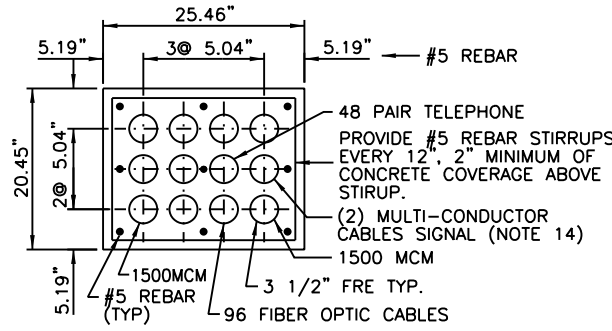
25.46"

5.19"

3@ 5.04"

5.19"

#5 REBAR

20.45"

2@ 5.04"

5.19"

48 PAIR TELEPHONE

PROVIDE #5 REBAR STIRRUPS EVERY 12", 2" MINIMUM OF CONCRETE COVERAGE ABOVE STIRUP.

(2) MULTI-CONDUCTOR CABLES SIGNAL (NOTE 14)

1500 MCM

3 1/2" FRE TYP.

96 FIBER OPTIC CABLES

1500MCM

#5 REBAR (TYP)